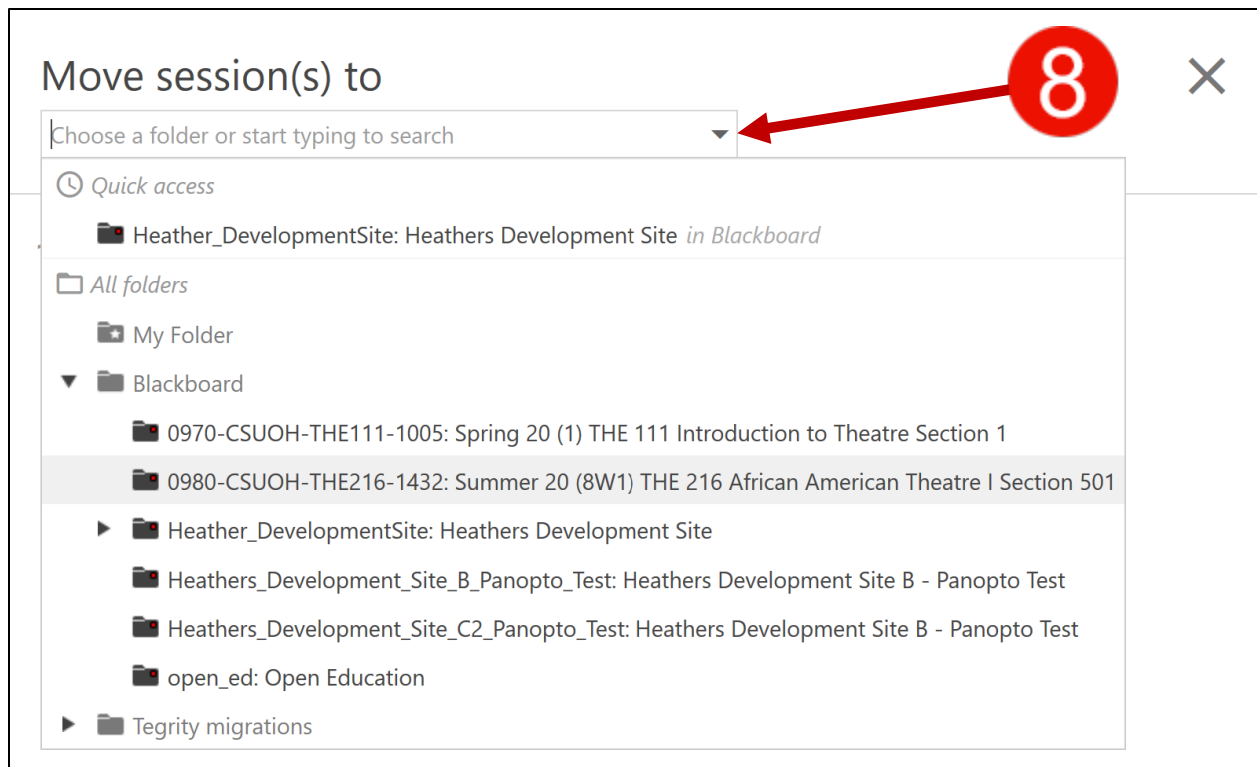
Move session(s) to

8

Choose a folder or start typing to search

Quick access

Heather_DevelopmentSite: Heathers Development Site in Blackboard

All folders

My Folder

Blackboard

0970-CSUOH-THE111-1005: Spring 20 (1) THE 111 Introduction to Theatre Section 1

0980-CSUOH-THE216-1432: Summer 20 (8W1) THE 216 African American Theatre I Section 501

Heather_DevelopmentSite: Heathers Development Site

Heathers_Development_Site_B_Panopto_Test: Heathers Development Site B - Panopto Test

Heathers_Development_Site_C2_Panopto_Test: Heathers Development Site B - Panopto Test

open_ed: Open Education

Tegrity migrations